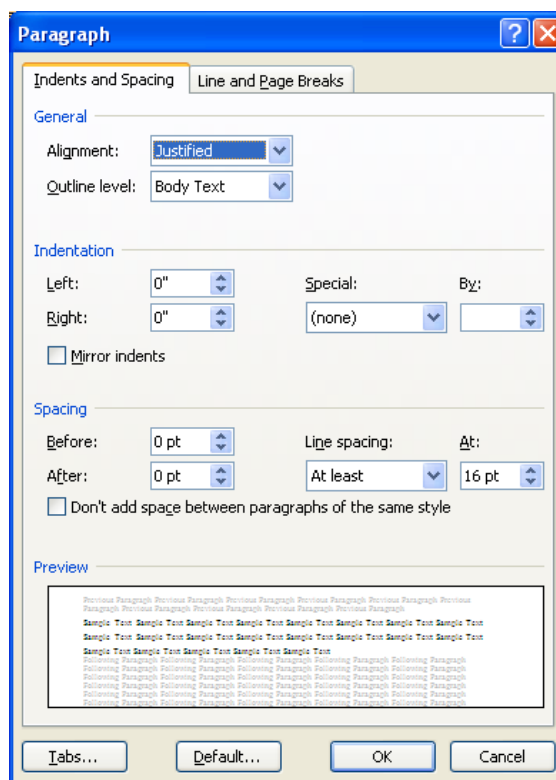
Paragraph

Indents and Spacing | Line and Page Breaks

General

Alignment: Justified

Outline level: Body Text

Indentation

Left: 0"

Right: 0"

Special: (none)

By:

Mirror indents

Spacing

Before: 0 pt

After: 0 pt

Line spacing: At least

At: 16 pt

Don't add space between paragraphs of the same style

Preview

Previous Paragraph Previous Paragraph Previous Paragraph Previous Paragraph Previous Paragraph Previous Paragraph Previous Paragraph Previous Paragraph Previous Paragraph Previous Paragraph

Sample Text Sample Text Sample Text Sample Text Sample Text Sample Text Sample Text Sample Text Sample Text Sample Text Sample Text Sample Text Sample Text Sample Text Sample Text Sample Text Sample Text Sample Text Sample Text Sample Text Sample Text Sample Text Sample Text Sample Text Sample Text

Following Paragraph Following Paragraph Following Paragraph Following Paragraph Following Paragraph Following Paragraph Following Paragraph Following Paragraph Following Paragraph Following Paragraph Following Paragraph Following Paragraph Following Paragraph Following Paragraph Following Paragraph Following Paragraph Following Paragraph Following Paragraph Following Paragraph Following Paragraph Following Paragraph Following Paragraph Following Paragraph Following Paragraph Following Paragraph

Tabs... | Default... | OK | Cancel